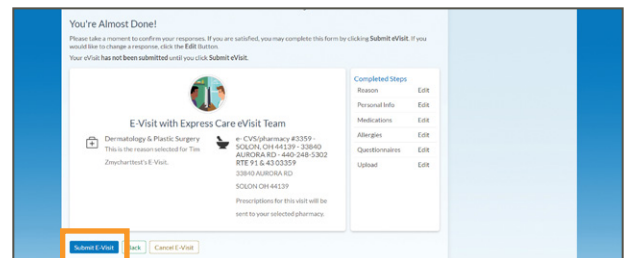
You're Almost Done!

Please take a moment to confirm your responses. If you are satisfied, you may complete this form by clicking **Submit eVisit**. If you would like to change a response, click the **Edit** Button.

Your eVisit **has not been submitted** until you click **Submit eVisit**.

E-Visit with Express Care eVisit Team

Dermatology & Plastic Surgery
This is the reason selected for Tim Zmychartest's E-Visit.

e- CVS/pharmacy #3359 - SOLON, OH 44139 - 33840 AURORA RD - 440-248-5302 RTE 91 & 43 03359
33840 AURORA RD
SOLON OH 44139
Prescriptions for this visit will be sent to your selected pharmacy.

Completed Steps

| | |
|---|---|
| Reason | Edit |
| Personal Info | Edit |
| Medications | Edit |
| Allergies | Edit |
| Questionnaires | Edit |
| Upload | Edit |

Submit E-Visit
Back
Cancel E-Visit